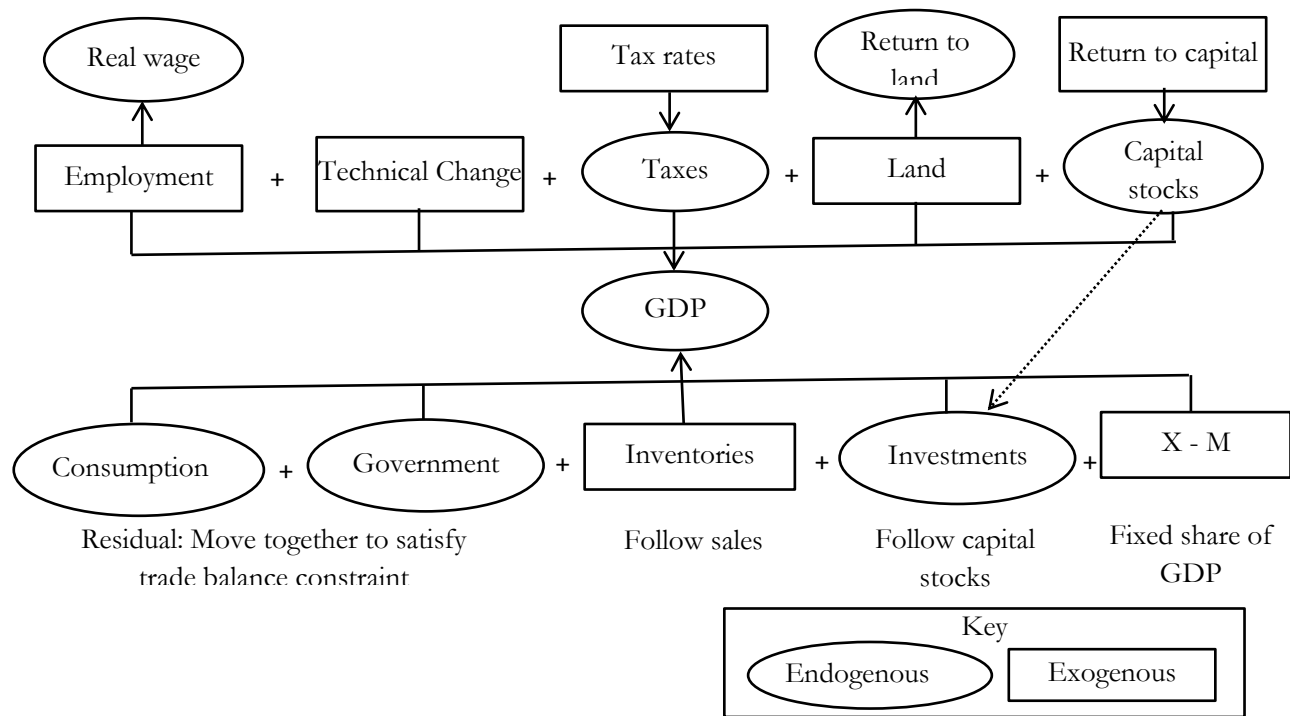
Real wage

Tax rates

Return to land

Return to capital

Employment + Technical Change + Taxes + Land + Capital stocks

GDP

Consumption + Government + Inventories + Investments + X - M

Residual: Move together to satisfy trade balance constraint

Follow sales

Follow capital stocks

Fixed share of GDP

Key

Endogenous

Exogenous